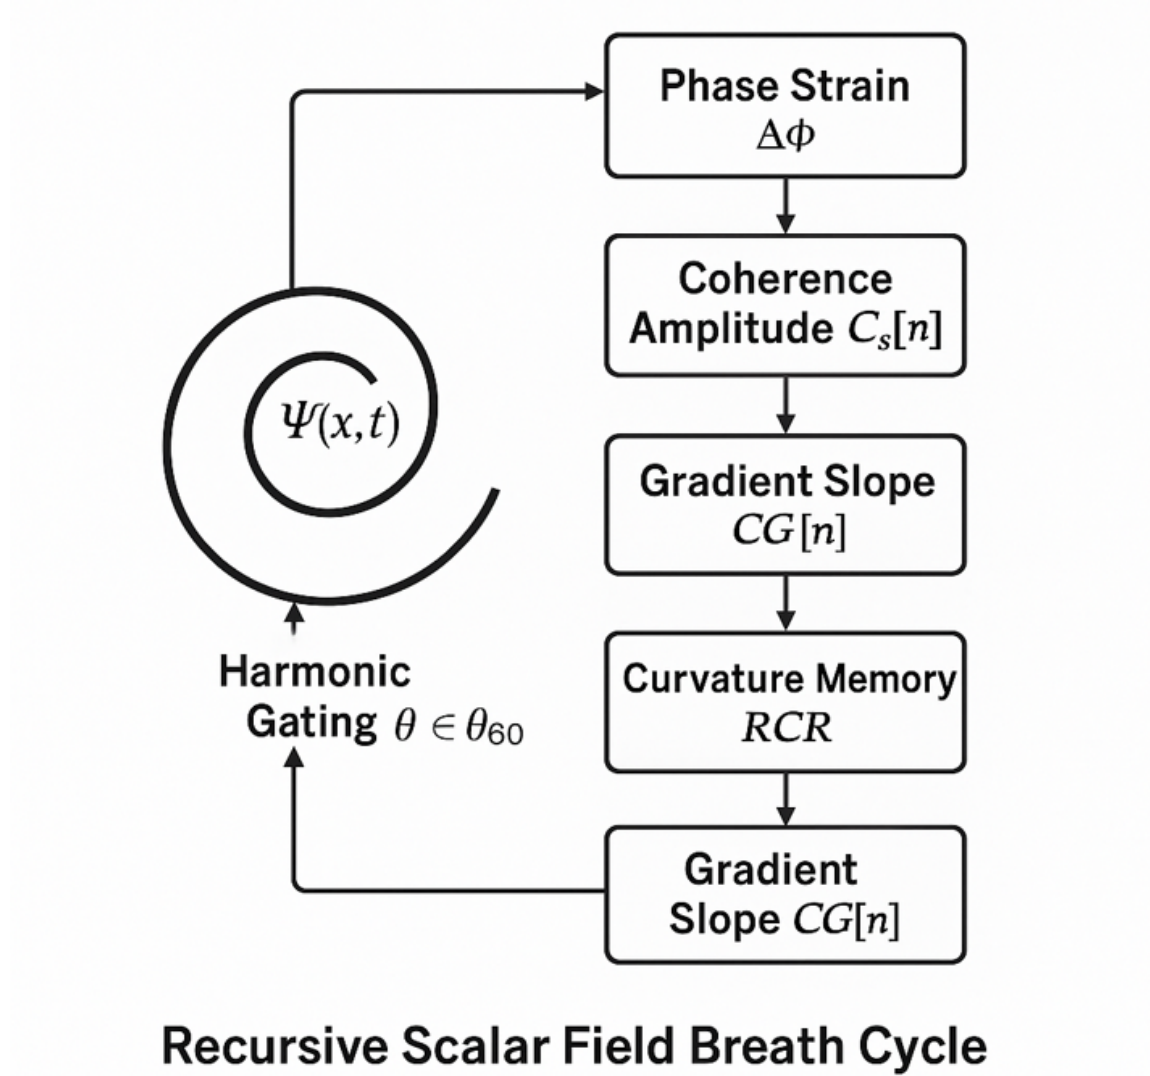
$\Psi(x,t)$

Harmonic Gating $\theta \in \theta_{60}$

Phase Strain $\Delta\phi$

Coherence Amplitude $C_s[n]$

Gradient Slope $CG[n]$

Curvature Memory $RCR$

Gradient Slope $CG[n]$

Recursive Scalar Field Breath Cycle